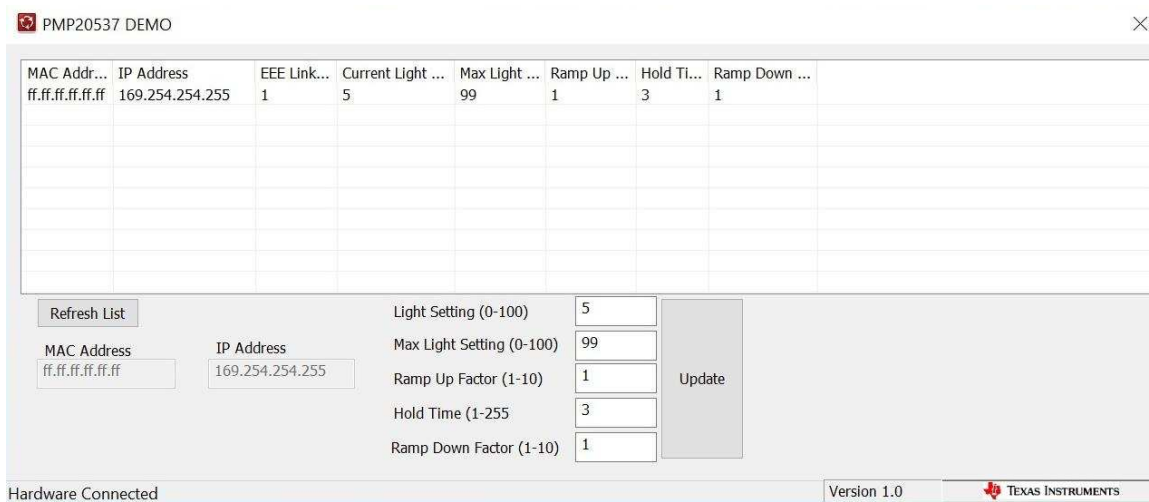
PMP20537 DEMO

| MAC Addr... | IP Address | EEE Link... | Current Light ... | Max Light ... | Ramp Up ... | Hold Ti... | Ramp Down ... |
|---|---|---|---|---|---|---|---|
| ff.ff.ff.ff.ff.ff | 169.254.254.255 | 1 | 5 | 99 | 1 | 3 | 1 |

Refresh List

MAC Address
ff.ff.ff.ff.ff.ff

IP Address
169.254.254.255

Light Setting (0-100) 5
Max Light Setting (0-100) 99
Ramp Up Factor (1-10) 1
Hold Time (1-255 3
Ramp Down Factor (1-10) 1

Update

Hardware Connected

Version 1.0

Texas Instruments